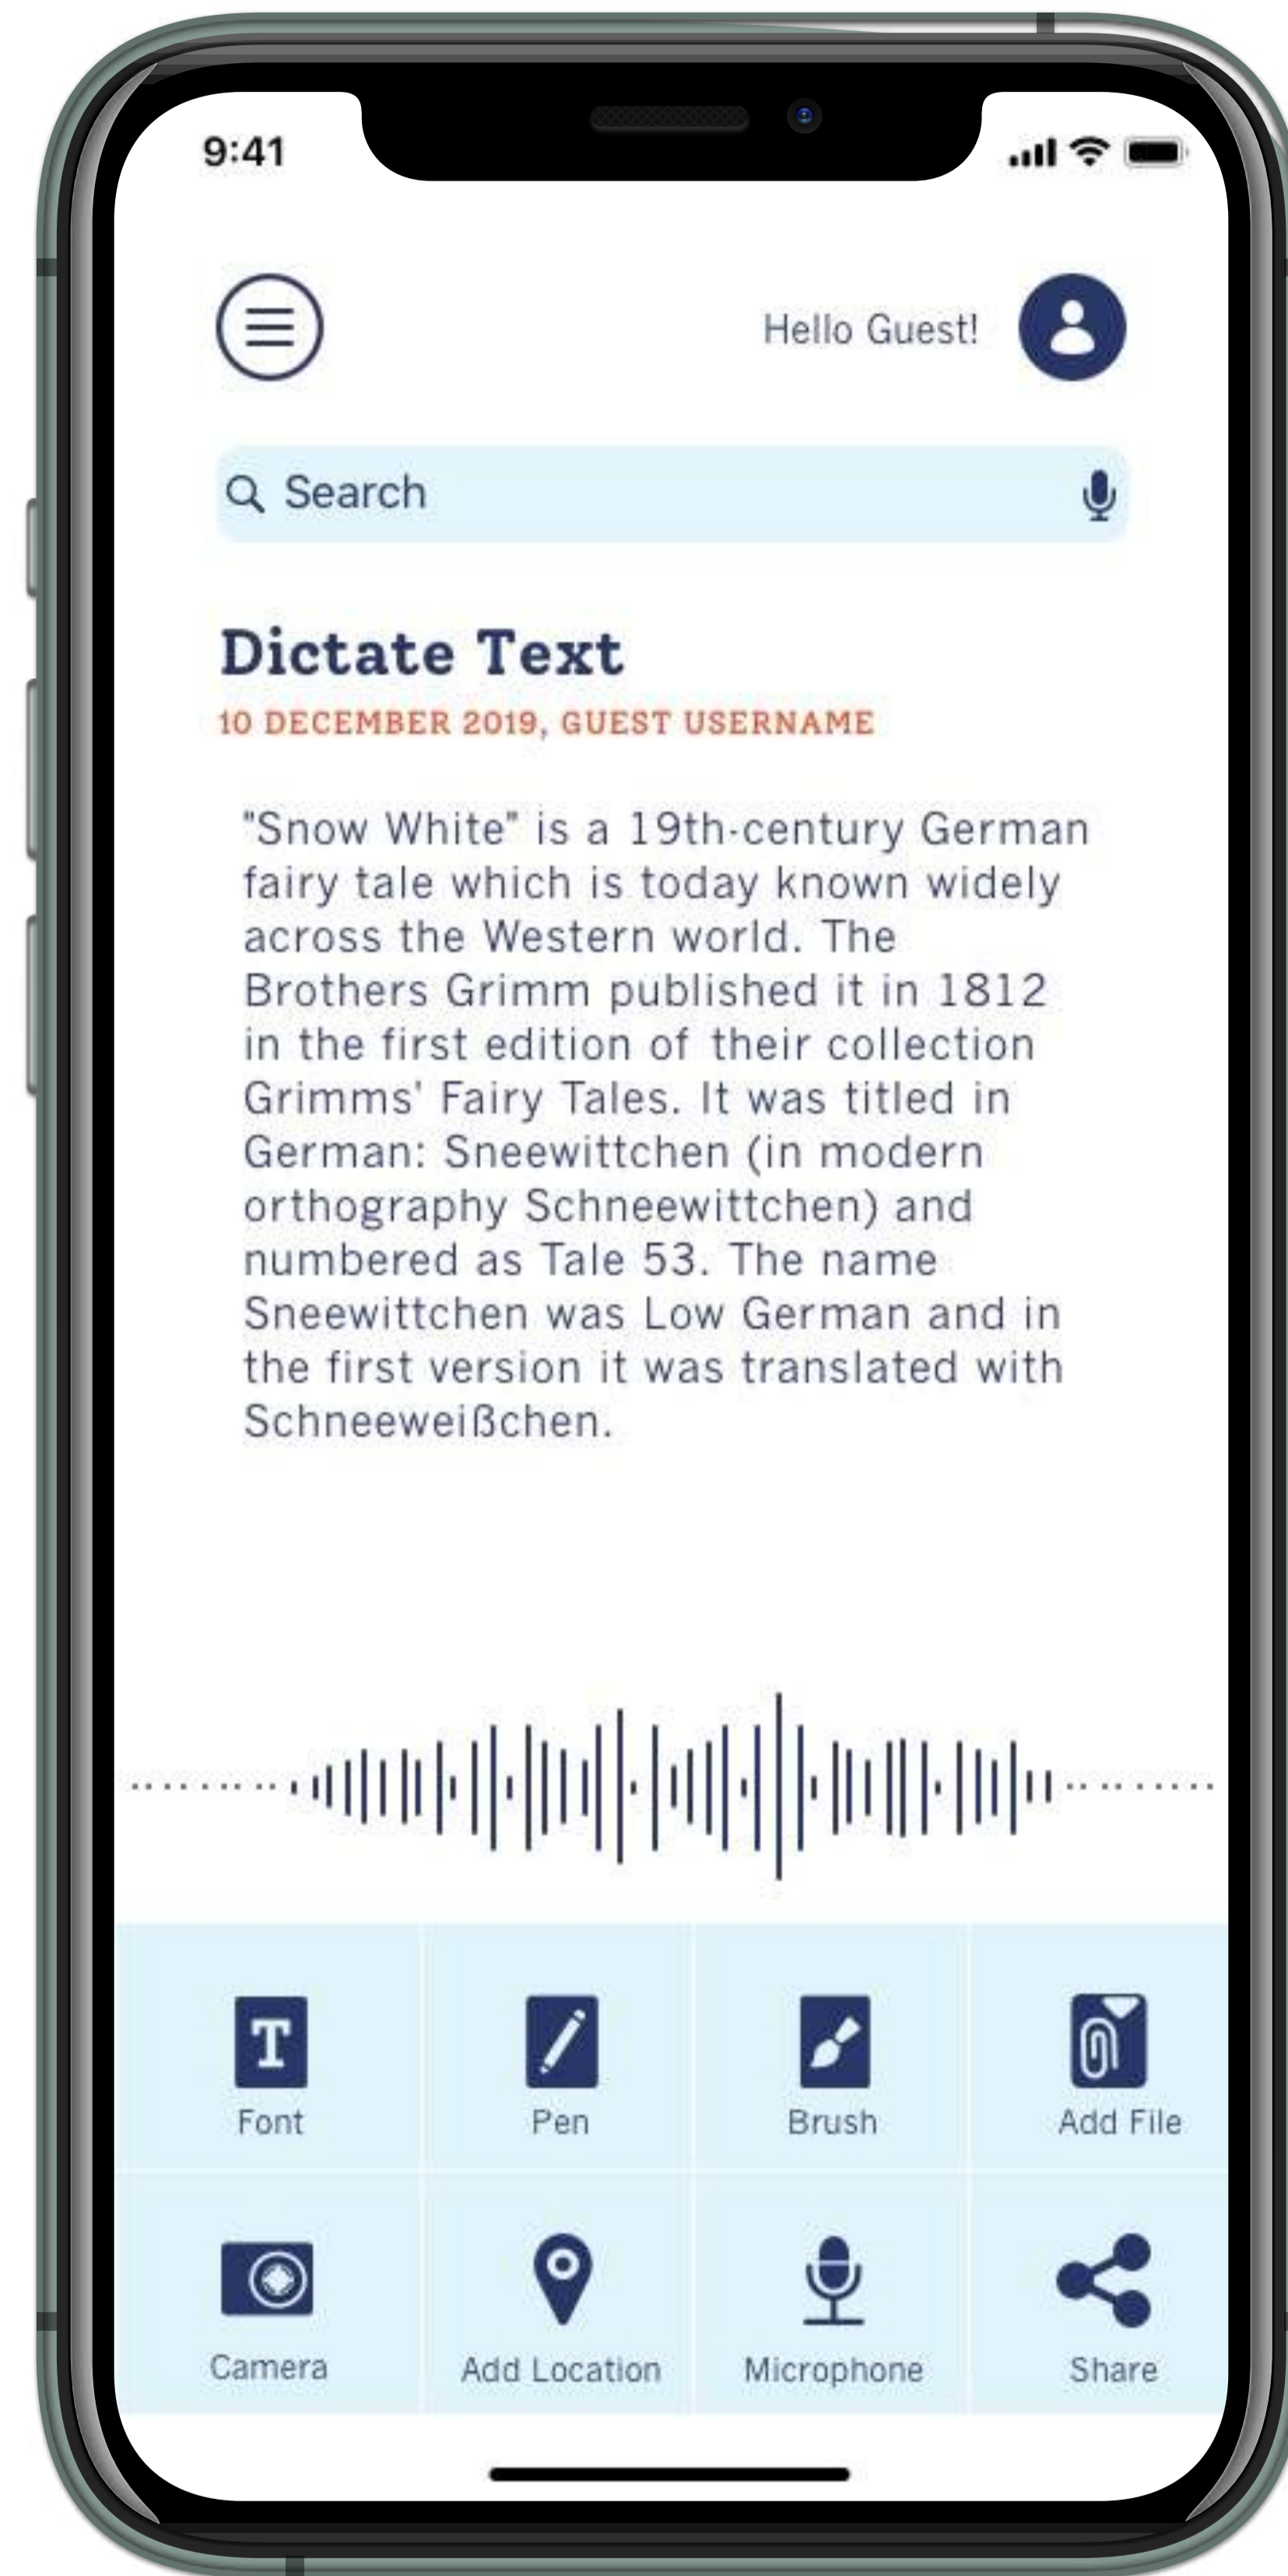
9:41

Hello Guest!

Search

Dictate Text

10 DECEMBER 2019, GUEST USERNAME

"Snow White" is a 19th-century German fairy tale which is today known widely across the Western world. The Brothers Grimm published it in 1812 in the first edition of their collection Grimms' Fairy Tales. It was titled in German: Sneewittchen (in modern orthography Schneewittchen) and numbered as Tale 53. The name Sneewittchen was Low German and in the first version it was translated with Schneeweißchen.

Font
Pen
Brush
Add File
Camera
Add Location
Microphone
Share